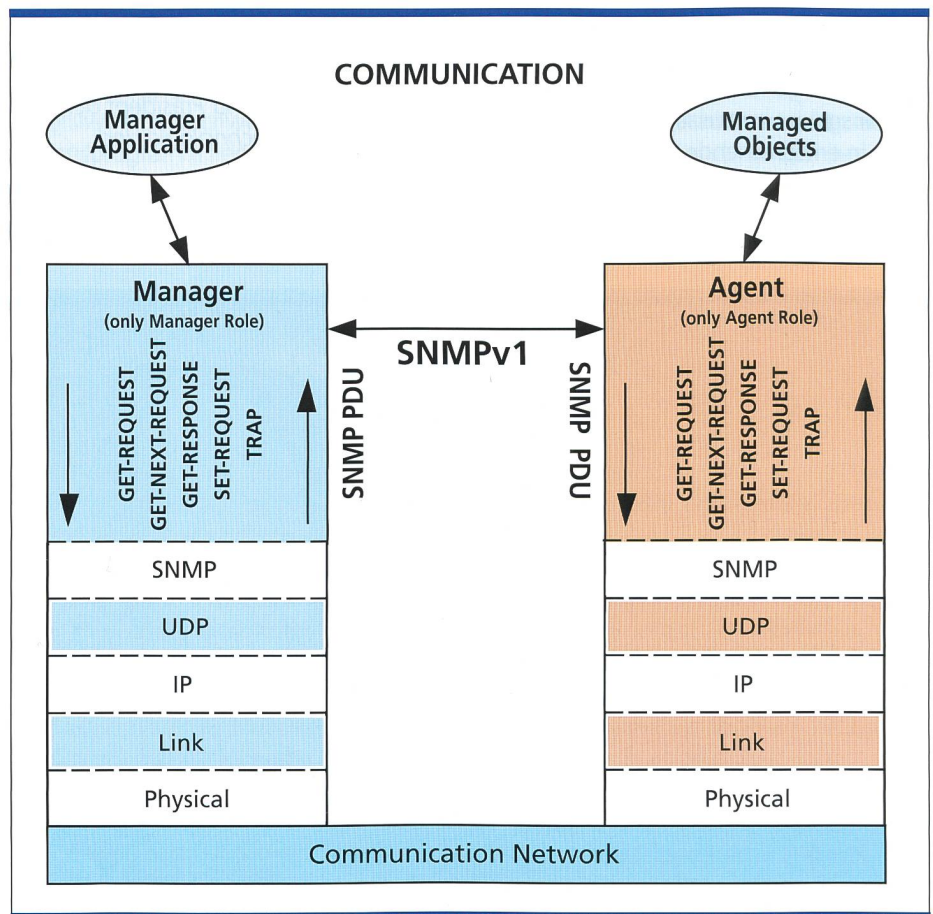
COMMUNICATION

Manager Application

Managed Objects

Manager
(only Manager Role)

GET-REQUEST
GET-NEXT-REQUEST
GET-RESPONSE
SET-REQUEST
TRAP

SNMP PDU

SNMPv1

SNMP PDU

Agent
(only Agent Role)

GET-REQUEST
GET-NEXT-REQUEST
GET-RESPONSE
SET-REQUEST
TRAP

SNMP

UDP

IP

Link

Physical

SNMP

UDP

IP

Link

Physical

Communication Network